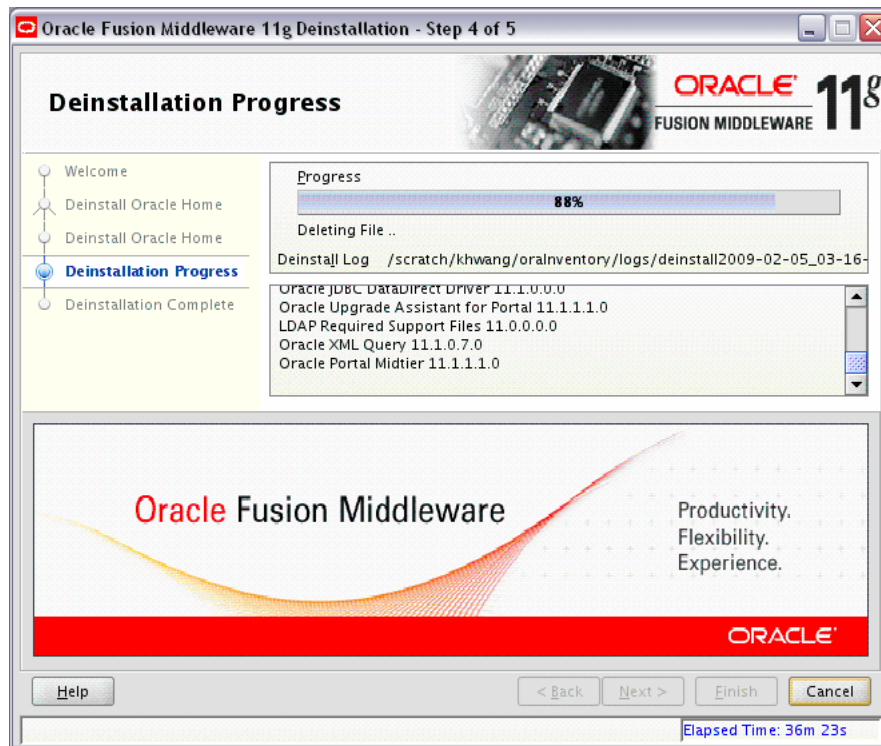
Oracle Fusion Middleware 11g Deinstallation - Step 4 of 5

Deinstallation Progress

ORACLE FUSION MIDDLEWARE 11g

Welcome
Deinstall Oracle Home
Deinstall Oracle Home
Deinstallation Progress
Deinstallation Complete

Progress

88%

Deleting File ..

Deinstall Log /scratch/khwang/oraInventory/logs/deinstall2009-02-05_03-16-

Oracle JDBC DataDirect Driver 11.1.0.0.0
Oracle Upgrade Assistant for Portal 11.1.1.1.0
LDAP Required Support Files 11.0.0.0.0
Oracle XML Query 11.1.0.7.0
Oracle Portal Midtier 11.1.1.1.0

Oracle Fusion Middleware

Productivity.
Flexibility.
Experience.

ORACLE

Help

< Back

Next >

Finish

Cancel

Elapsed Time: 36m 23s